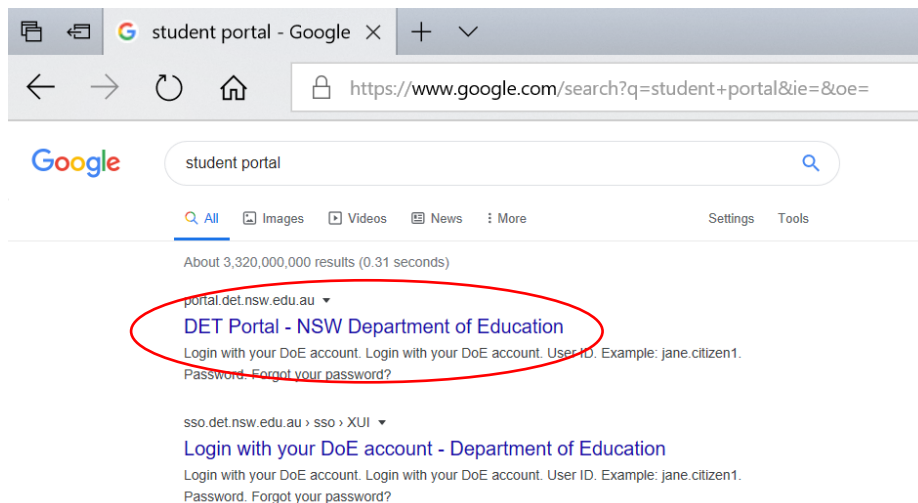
student portal - Google ×

https://www.google.com/search?q=student+portal&ie=&oe=

Google

student portal

All  Images  Videos  News  More  Settings  Tools

About 3,320,000,000 results (0.31 seconds)

portal.det.nsw.edu.au ▾

DET Portal - NSW Department of Education

Login with your DoE account. Login with your DoE account. User ID. Example: jane.citizen1. Password. Forgot your password?

sso.det.nsw.edu.au › sso › XUI ▾

Login with your DoE account - Department of Education

Login with your DoE account. Login with your DoE account. User ID. Example: jane.citizen1. Password. Forgot your password?